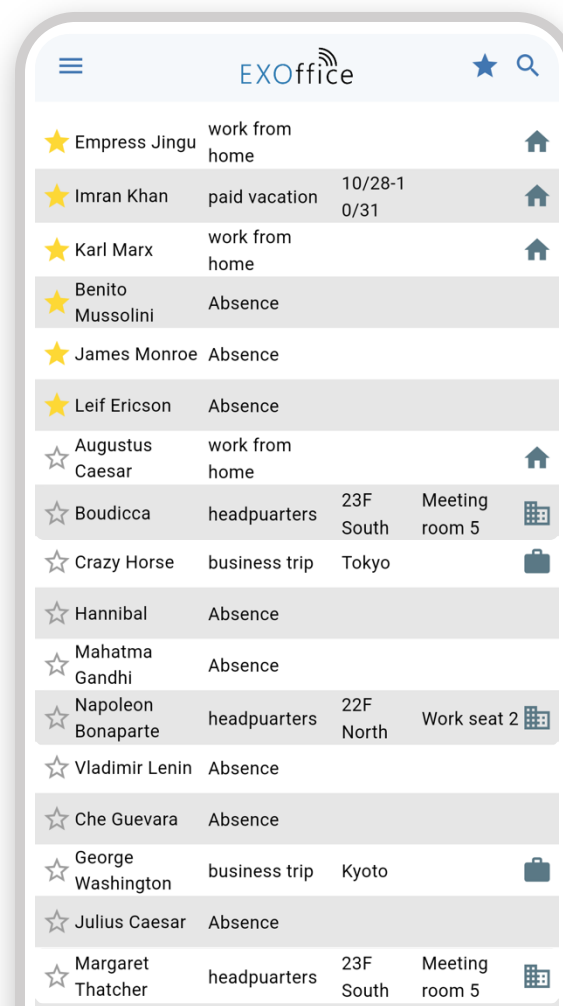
EXOffice

| Empress Jingu | work from home | | |
|---|---|---|---|
| Imran Khan | paid vacation | 10/28-10/31 | |
| Karl Marx | work from home | | |
| Benito Mussolini | Absence | | |
| James Monroe | Absence | | |
| Leif Ericson | Absence | | |
| Augustus Caesar | work from home | | |
| Boudicca | headpuarters | 23F South | Meeting room 5 |
| Crazy Horse | business trip | Tokyo | |
| Hannibal | Absence | | |
| Mahatma Gandhi | Absence | | |
| Napoleon Bonaparte | headpuarters | 22F North | Work seat 2 |
| Vladimir Lenin | Absence | | |
| Che Guevara | Absence | | |
| George Washington | business trip | Kyoto | |
| Julius Caesar | Absence | | |
| Margaret Thatcher | headpuarters | 23F South | Meeting room 5 |